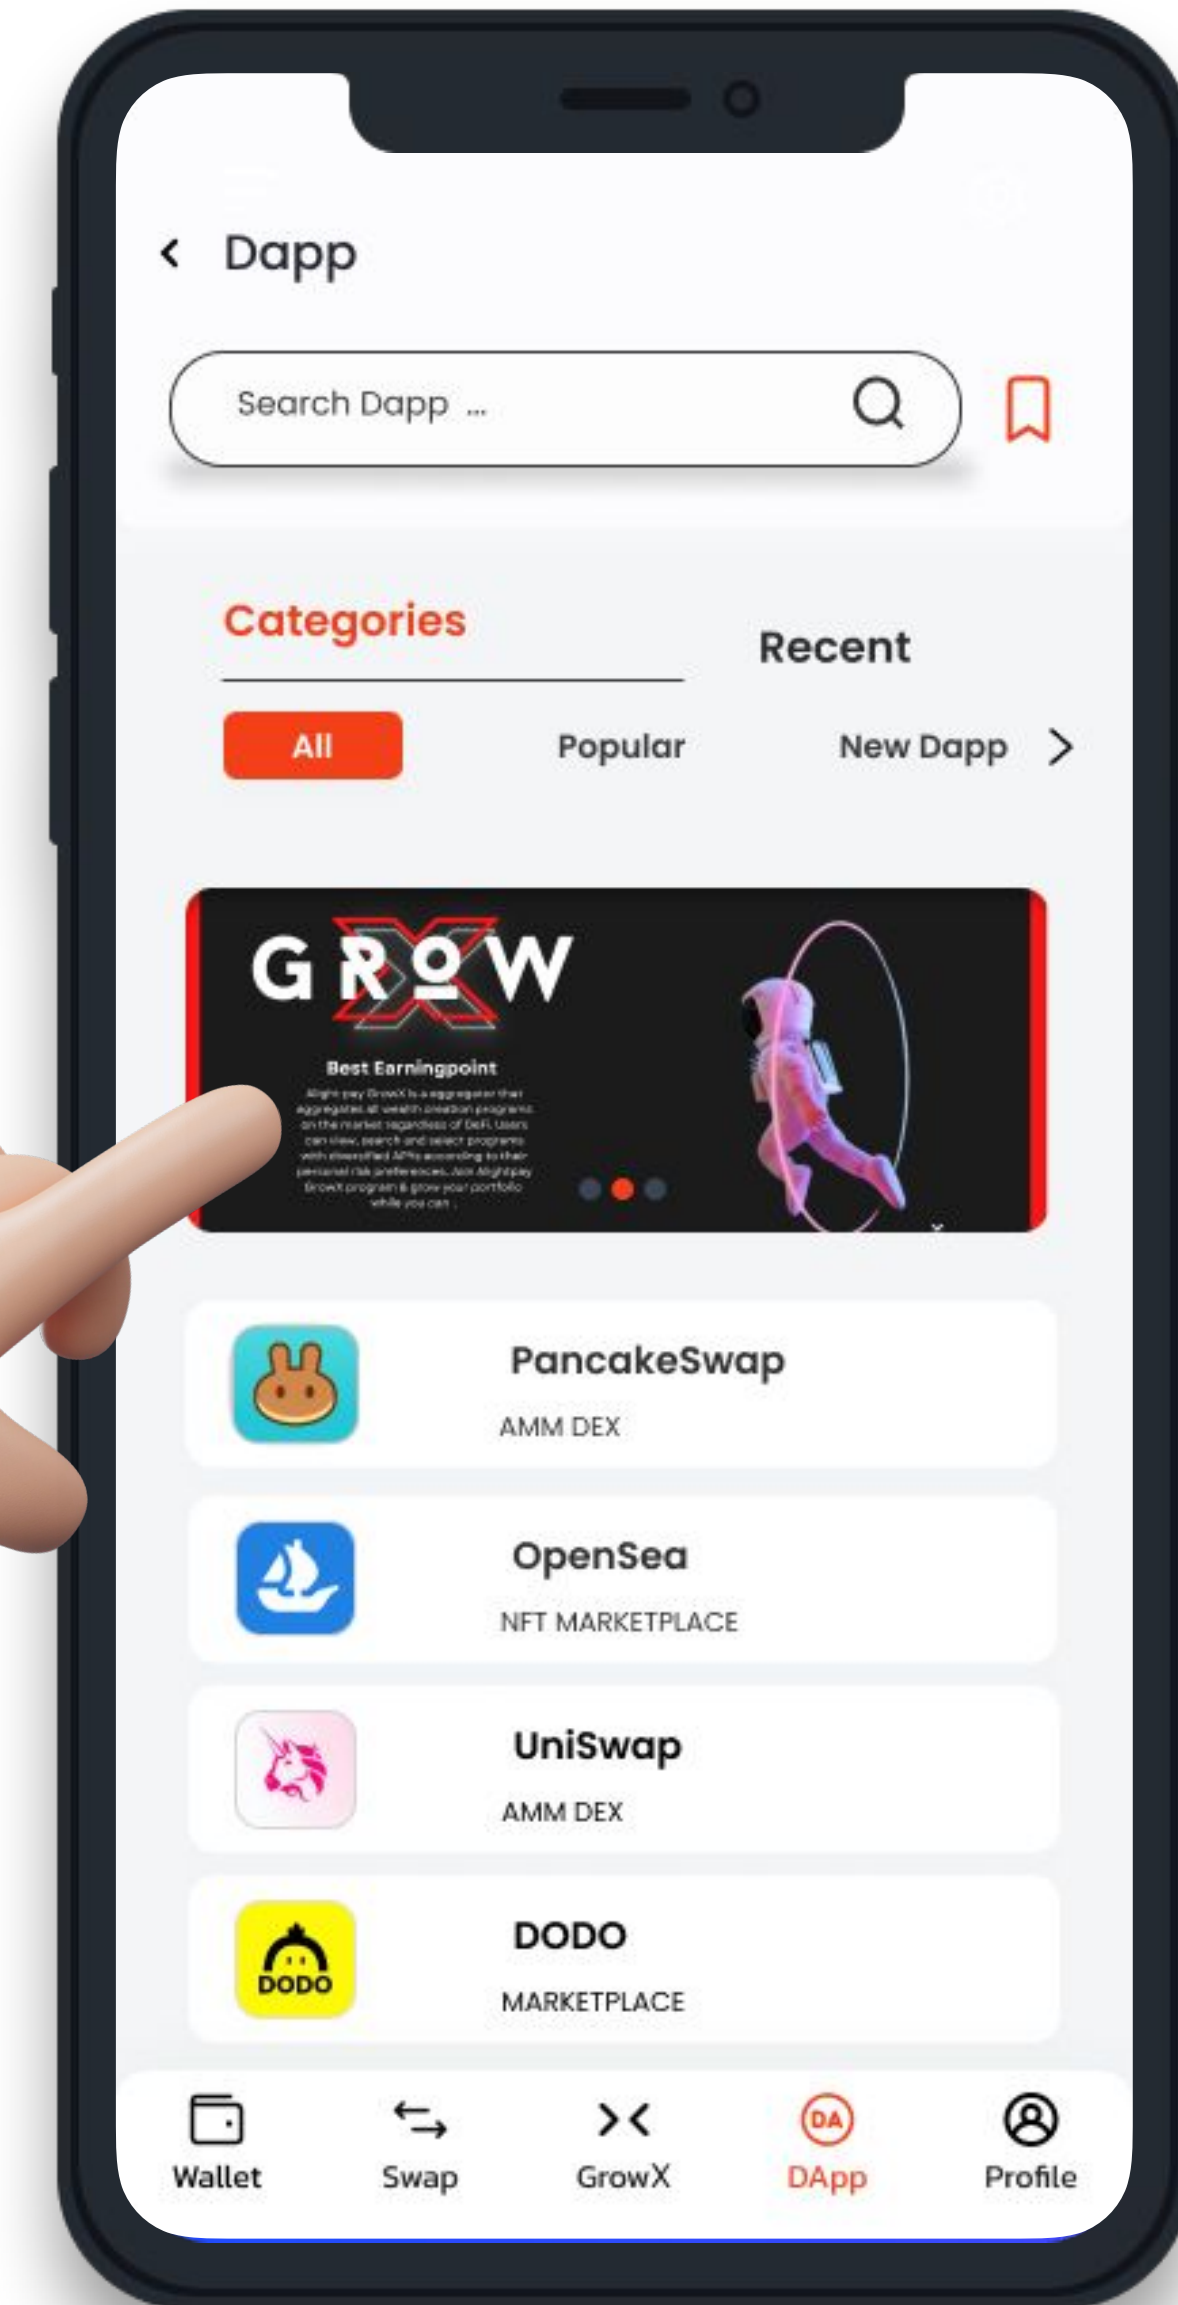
Dapp

Search Dapp ...

Categories

Recent

All

Popular

New Dapp

GROW X

Best Earningpoint

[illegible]

PancakeSwap

AMM DEX

OpenSea

NFT MARKETPLACE

UniSwap

AMM DEX

DODO

DODO

MARKETPLACE

Wallet

Swap

GrowX

DA

DApp

Profile